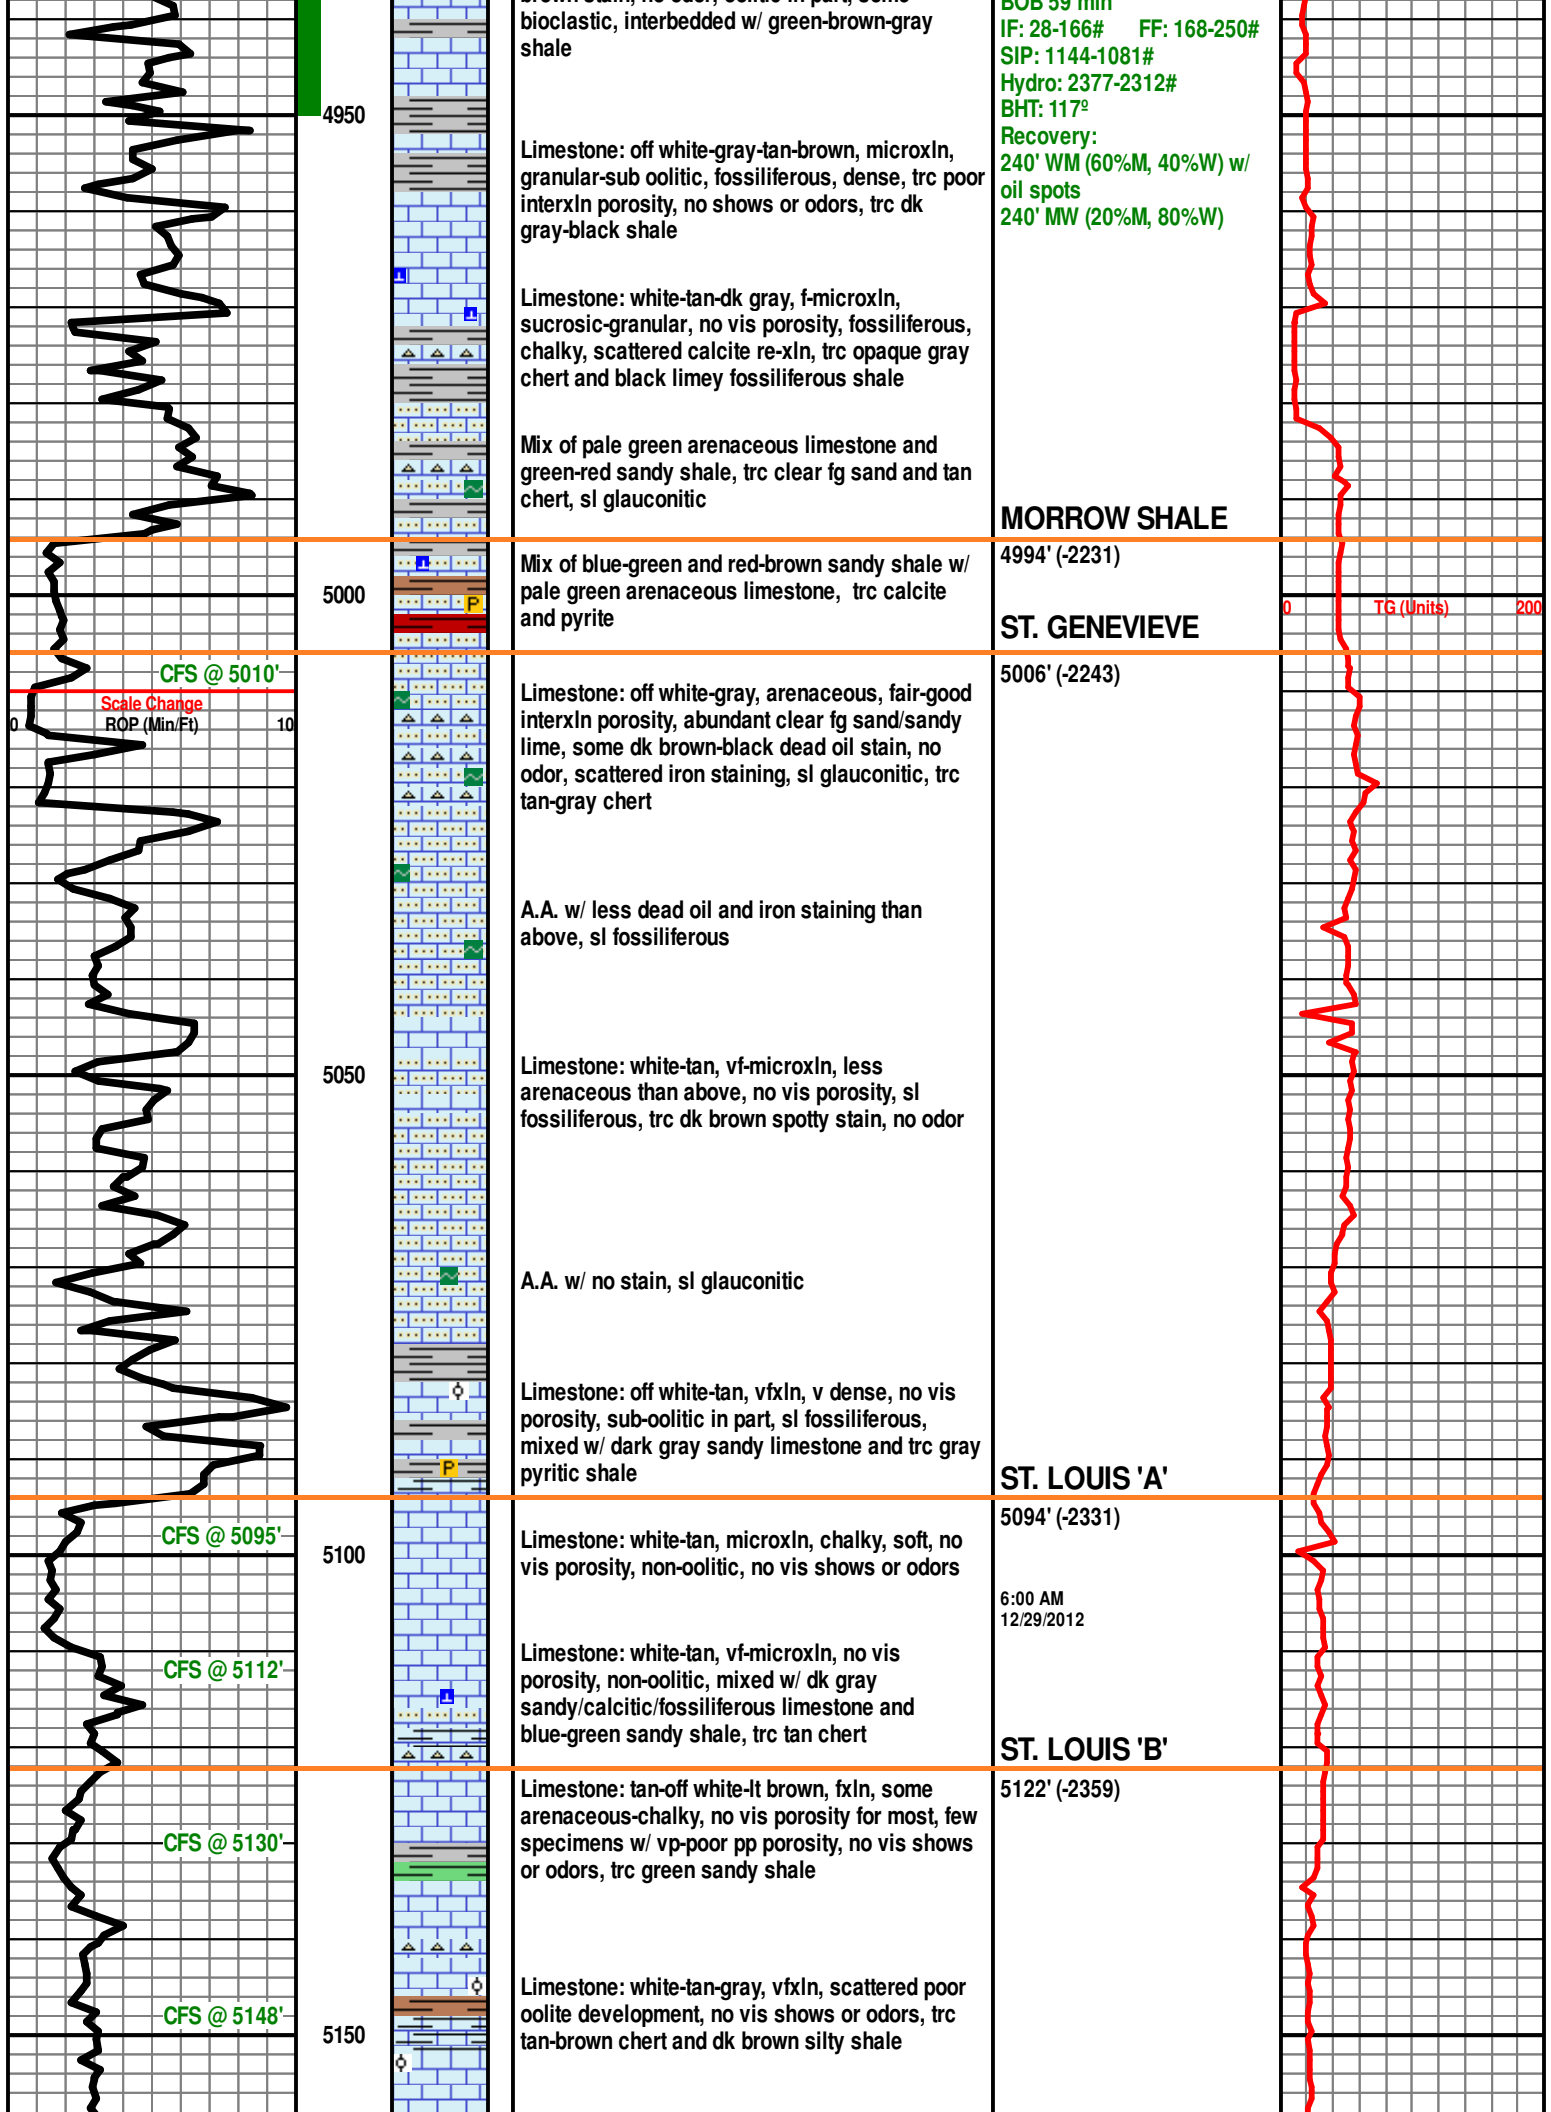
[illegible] bioclastic, interbedded w/ green-brown-gray shale

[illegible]
IF: 28-166#  FF: 168-250#
SIP: 1144-1081#
Hydro: 2377-2312#
BHT: 117º
Recovery:
240' WM (60%M, 40%W) w/ oil spots
240' MW (20%M, 80%W)

4950

Limestone: off white-gray-tan-brown, microxln, granular-sub oolitic, fossiliferous, dense, trc poor interxln porosity, no shows or odors, trc dk gray-black shale

Limestone: white-tan-dk gray, f-microxln, sucrosic-granular, no vis porosity, fossiliferous, chalky, scattered calcite re-xln, trc opaque gray chert and black limey fossiliferous shale

Mix of pale green arenaceous limestone and green-red sandy shale, trc clear fg sand and tan chert, sl glauconitic

MORROW SHALE
4994' (-2231)

5000

Mix of blue-green and red-brown sandy shale w/ pale green arenaceous limestone, trc calcite and pyrite

0 TG (Units) 200

ST. GENEVIEVE
5006' (-2243)

CFS @ 5010'
Scale Change
0 ROP (Min/Ft) 10

Limestone: off white-gray, arenaceous, fair-good interxln porosity, abundant clear fg sand/sandy lime, some dk brown-black dead oil stain, no odor, scattered iron staining, sl glauconitic, trc tan-gray chert

A.A. w/ less dead oil and iron staining than above, sl fossiliferous

5050

Limestone: white-tan, vf-microxln, less arenaceous than above, no vis porosity, sl fossiliferous, trc dk brown spotty stain, no odor

A.A. w/ no stain, sl glauconitic

Limestone: off white-tan, vfxln, v dense, no vis porosity, sub-oolitic in part, sl fossiliferous, mixed w/ dark gray sandy limestone and trc gray pyritic shale

ST. LOUIS 'A'
5094' (-2331)

CFS @ 5095'
5100

Limestone: white-tan, microxln, chalky, soft, no vis porosity, non-oolitic, no vis shows or odors

6:00 AM
12/29/2012

CFS @ 5112'

Limestone: white-tan, vf-microxln, no vis porosity, non-oolitic, mixed w/ dk gray sandy/calcitic/fossiliferous limestone and blue-green sandy shale, trc tan chert

ST. LOUIS 'B'
5122' (-2359)

Limestone: tan-off white-lt brown, fxln, some arenaceous-chalky, no vis porosity for most, few specimens w/ vp-poor pp porosity, no vis shows or odors, trc green sandy shale

CFS @ 5130'

CFS @ 5148'
5150

Limestone: white-tan-gray, vfxln, scattered poor oolite development, no vis shows or odors, trc tan-brown chert and dk brown silty shale